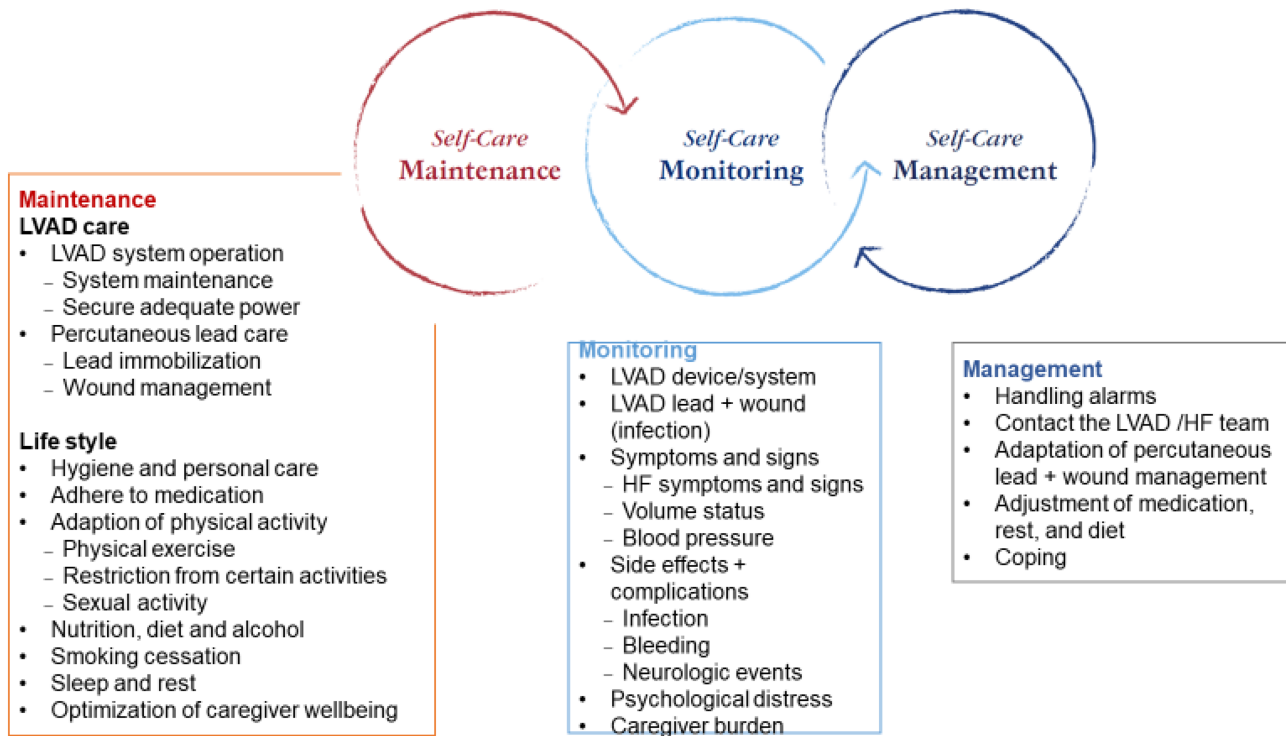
Self-Care
Maintenance

Self-Care
Monitoring

Self-Care
Management

Maintenance
LVAD care
• LVAD system operation
– System maintenance
– Secure adequate power
• Percutaneous lead care
– Lead immobilization
– Wound management

Life style
• Hygiene and personal care
• Adhere to medication
• Adaption of physical activity
– Physical exercise
– Restriction from certain activities
– Sexual activity
• Nutrition, diet and alcohol
• Smoking cessation
• Sleep and rest
• Optimization of caregiver wellbeing

Monitoring
• LVAD device/system
• LVAD lead + wound (infection)
• Symptoms and signs
– HF symptoms and signs
– Volume status
– Blood pressure
• Side effects + complications
– Infection
– Bleeding
– Neurologic events
• Psychological distress
• Caregiver burden

Management
• Handling alarms
• Contact the LVAD /HF team
• Adaptation of percutaneous lead + wound management
• Adjustment of medication, rest, and diet
• Coping